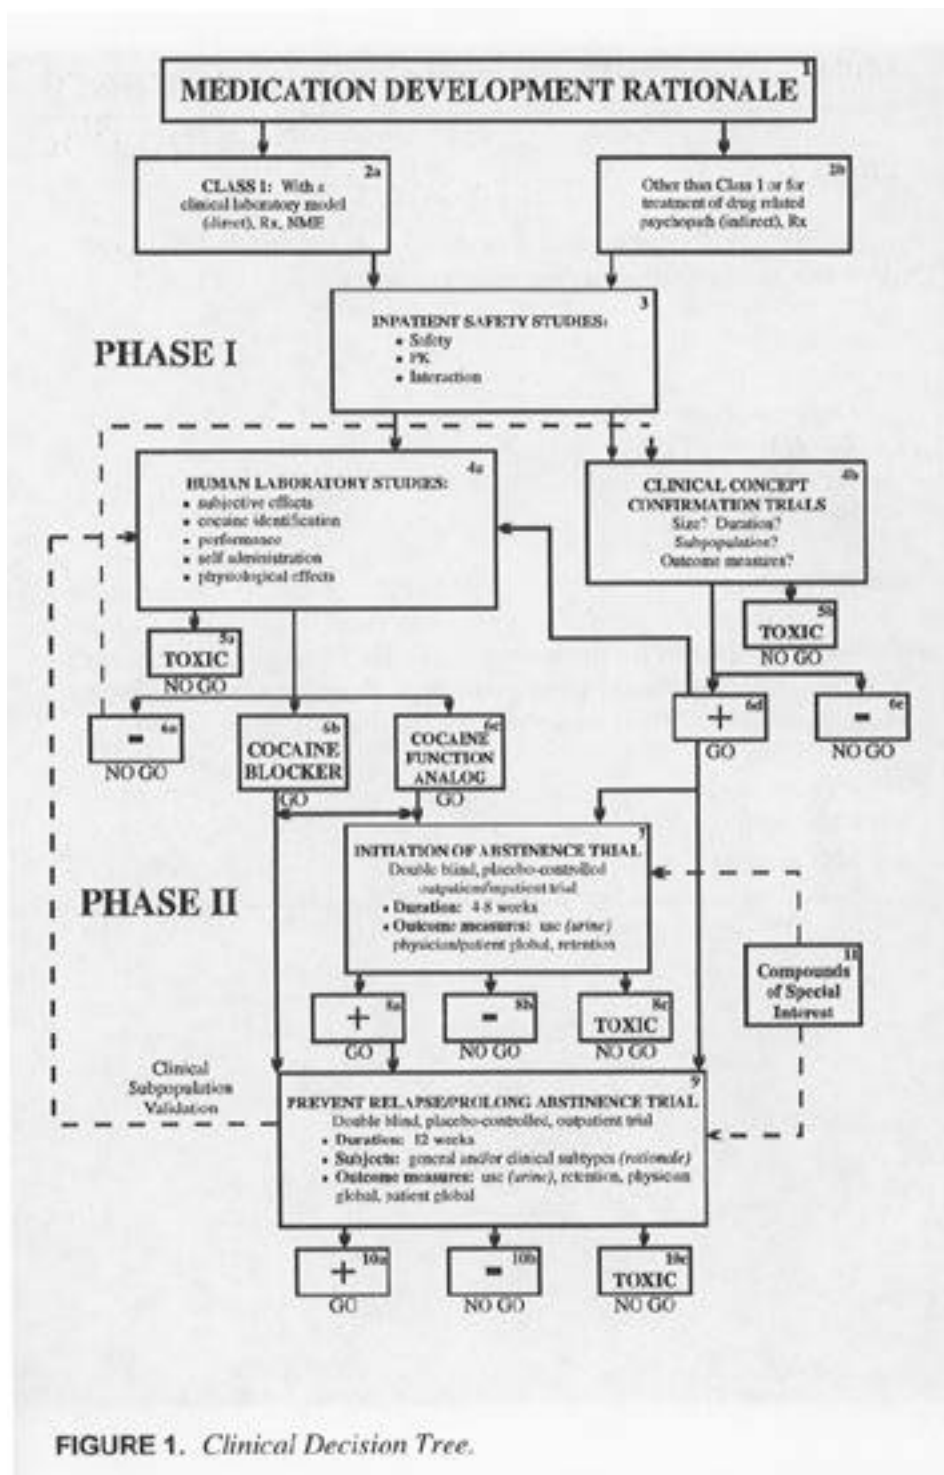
MEDICATION DEVELOPMENT RATIONALE 1

CLASS I: With a clinical laboratory model (direct), Rx, NME 2a

Other than Class I or for treatment of drug related psychopath (indirect), Rx 2b

PHASE I

INPATIENT SAFETY STUDIES: 3
• Safety
• PK
• Interaction

HUMAN LABORATORY STUDIES: 4a
• subjective effects
• cocaine identification
• performance
• self administration
• physiological effects

CLINICAL CONCEPT CONFIRMATION TRIALS 4b
Size? Duration?
Subpopulation?
Outcome measures?

TOXIC 5a
NO GO

TOXIC 5b
NO GO

- 6a
NO GO

COCAINE BLOCKER 6b
GO

COCAINE FUNCTION ANALOG 6c
GO

+ 6d
GO

- 6e
NO GO

PHASE II

INITIATION OF ABSTENENCE TRIAL 7
Double blind, placebo-controlled outpatient/inpatient trial
• Duration: 4-8 weeks
• Outcome measures: ue (urine) physician/patient global, retention

Compounds of Special Interest 11

+ 8a
GO

- 8b
NO GO

TOXIC 8c
NO GO

Clinical Subpopulation Validation

PREVENT RELAPSE/PROLONG ABSTINENCE TRIAL 9
Double blind, placebo-controlled, outpatient trial
• Duration: 12 weeks
• Subjects: general and/or clinical subtypes (rationale)
• Outcome measures: ue (urine), retention, physician global, patient global

+ 10a
GO

- 10b
NO GO

TOXIC 10c
NO GO

FIGURE 1. Clinical Decision Tree.